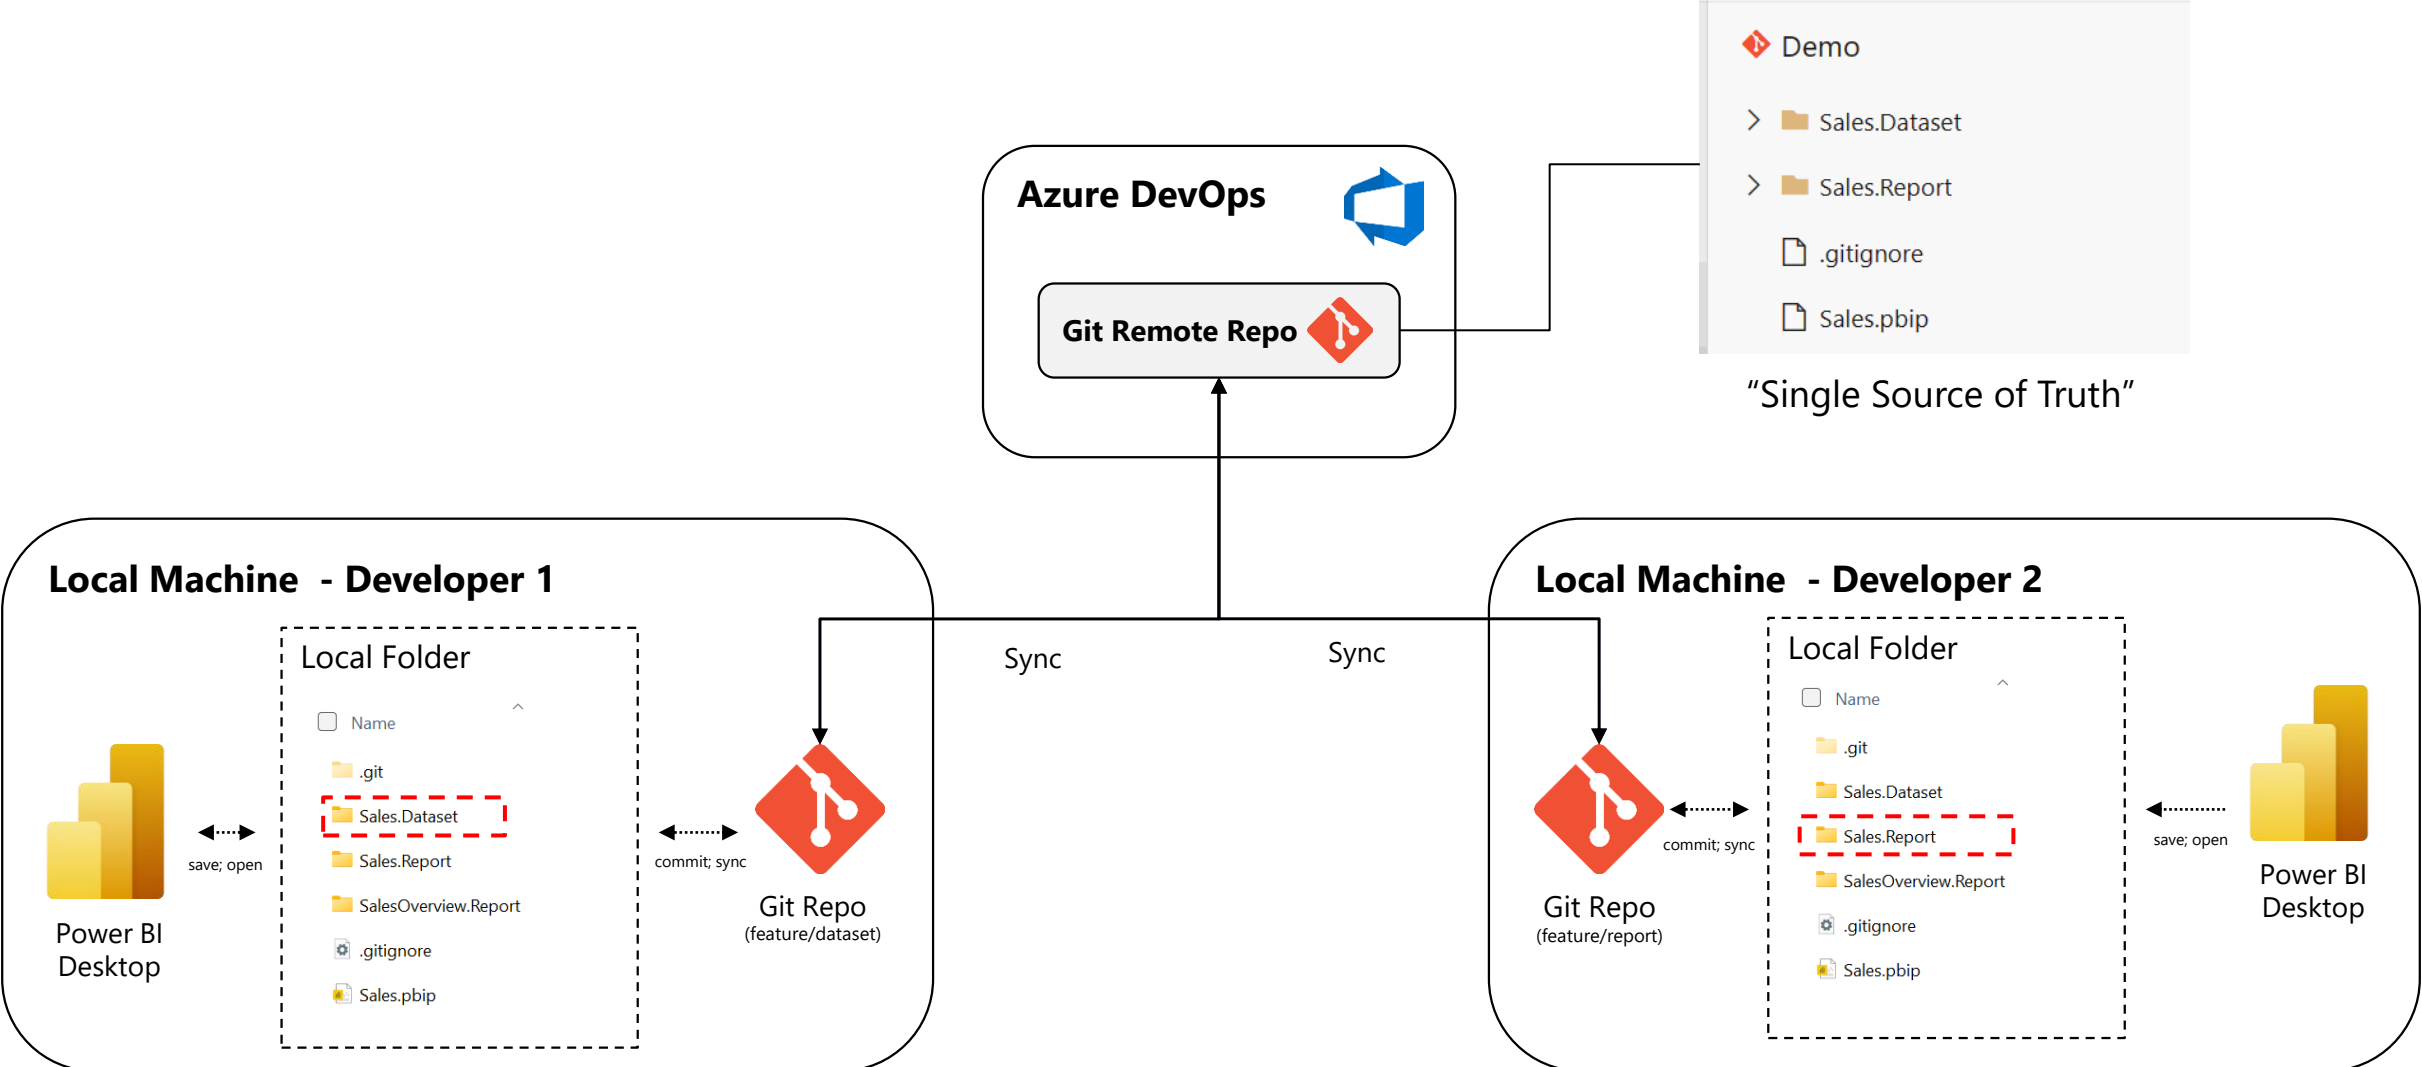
Demo

Sales.Dataset

Sales.Report

.gitignore

Sales.pbip

"Single Source of Truth"

Azure DevOps

Git Remote Repo

Sync

Sync

Local Machine - Developer 1

Local Folder

Name

.git

Sales.Dataset

Sales.Report

SalesOverview.Report

.gitignore

Sales.pbip

save; open

Power BI Desktop

commit; sync

Git Repo
(feature/dataset)

Local Machine - Developer 2

Local Folder

Name

.git

Sales.Dataset

Sales.Report

SalesOverview.Report

.gitignore

Sales.pbip

Git Repo
(feature/report)

commit; sync

save; open

Power BI Desktop